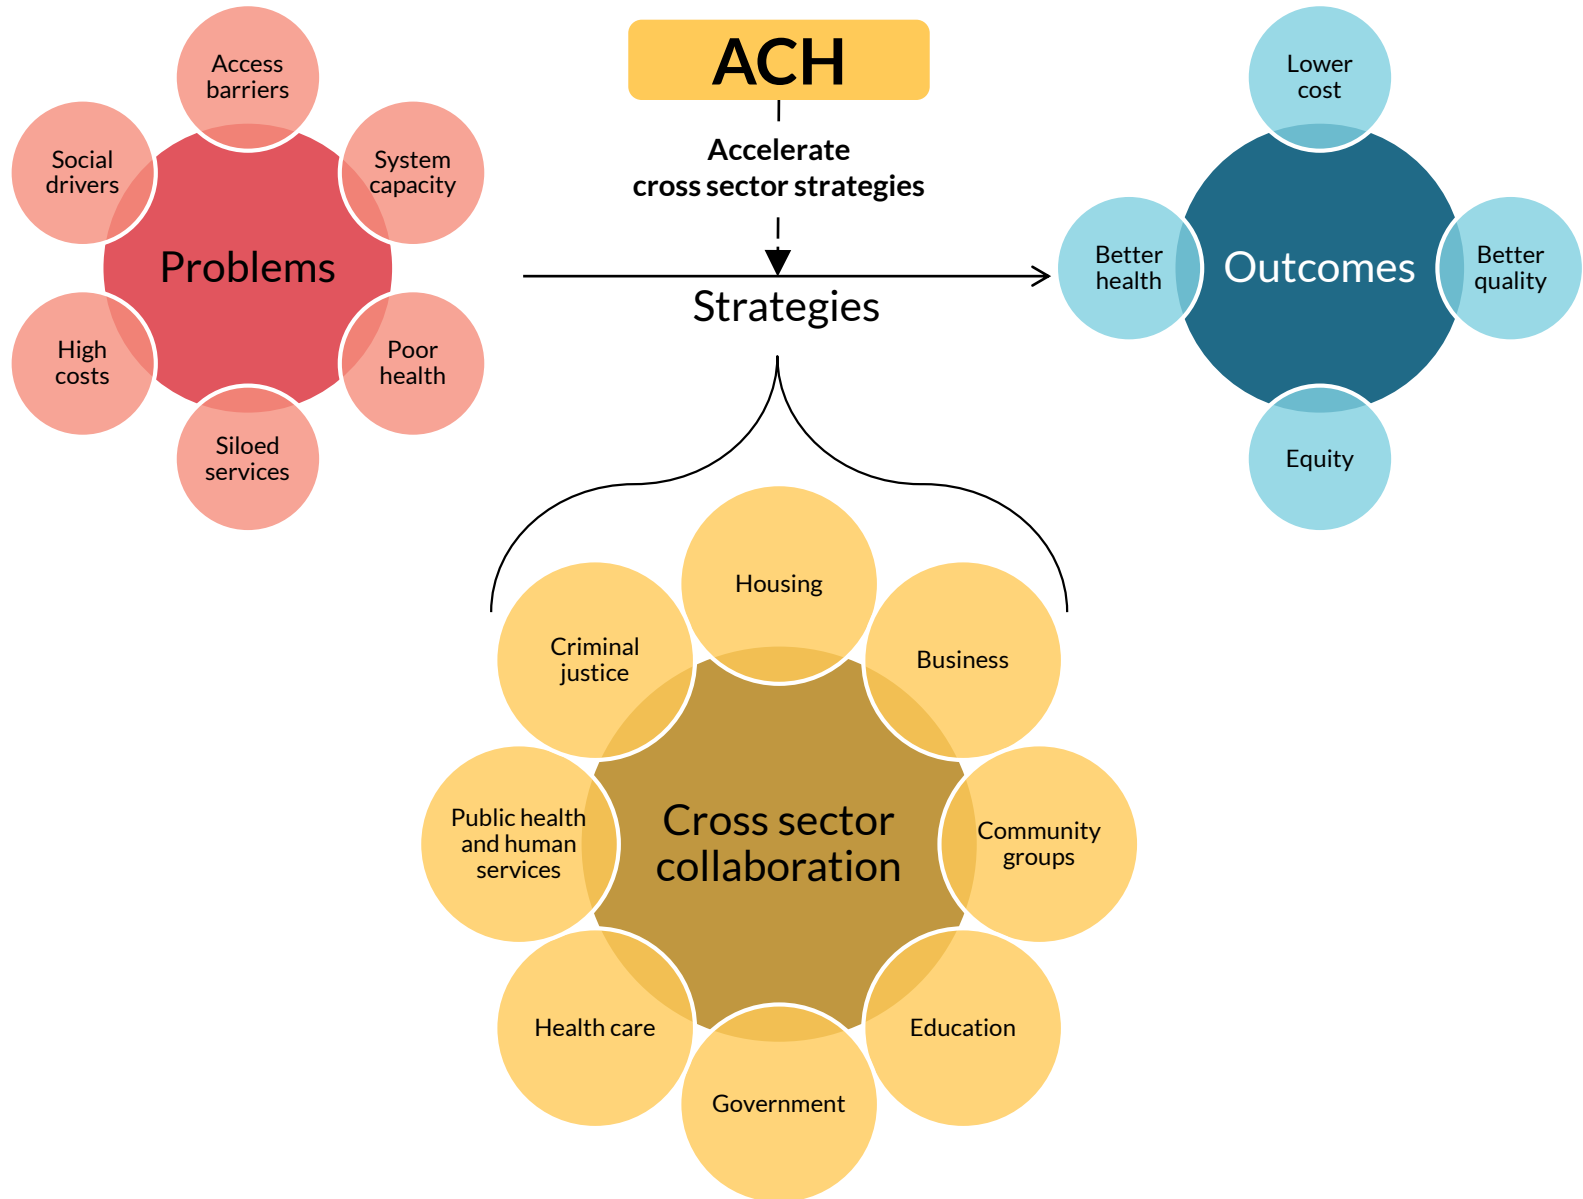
Access barriers

Social drivers

System capacity

Problems

High costs

Poor health

Siloed services

ACH

Accelerate cross sector strategies

Strategies

Lower cost

Better health

Outcomes

Better quality

Equity

Housing

Criminal justice

Business

Public health and human services

Cross sector collaboration

Community groups

Health care

Education

Government